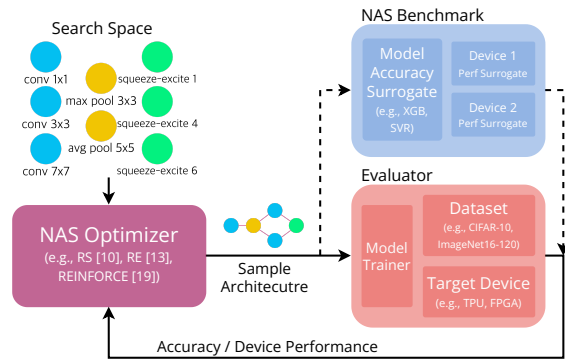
Search Space

conv 1x1
squeeze-excite 1
max pool 3x3
conv 3x3
squeeze-excite 4
avg pool 5x5
conv 7x7
squeeze-excite 6

NAS Benchmark

Model Accuracy Surrogate
(e.g., XGB, SVR)

Device 1
Perf Surrogate

Device 2
Perf Surrogate

Evaluator

Model Trainer

Dataset
(e.g., CIFAR-10, ImageNet16-120)

Target Device
(e.g., TPU, FPGA)

NAS Optimizer
(e.g., RS [10], RE [13], REINFORCE [19])

Sample Architecutre

Accuracy / Device Performance